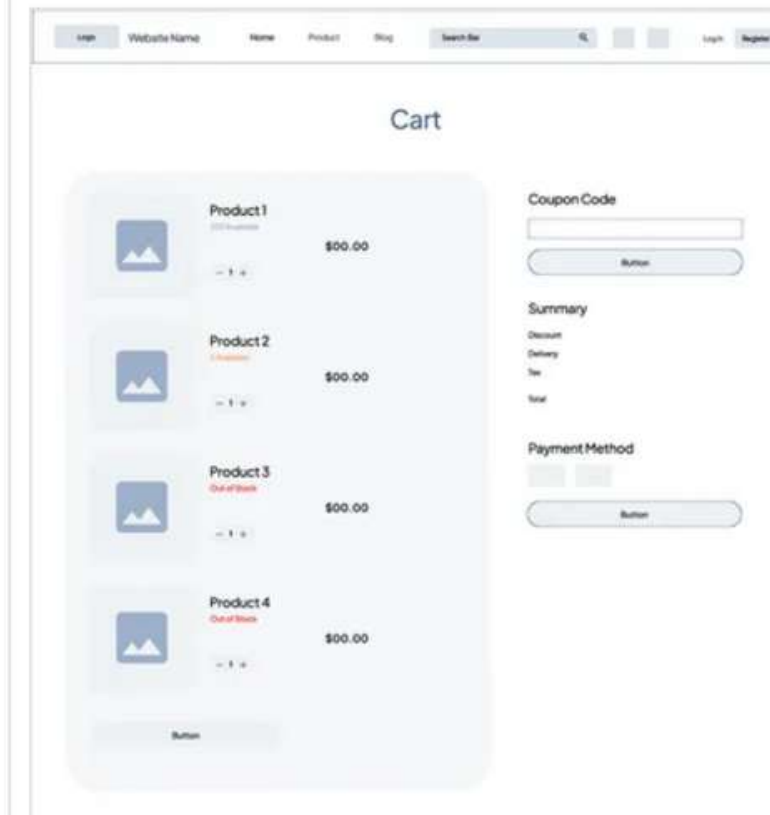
Logo Website Name Home Product Blog Search Bar Login Register

Cart

Product 1
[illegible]
- 1 +
$00.00

Product 2
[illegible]
- 1 +
$00.00

Product 3
Out of Stock
- 1 +
$00.00

Product 4
Out of Stock
- 1 +
$00.00

Button

Coupon Code
Button

Summary
Discount
Delivery
Tax
Total

Payment Method
Button